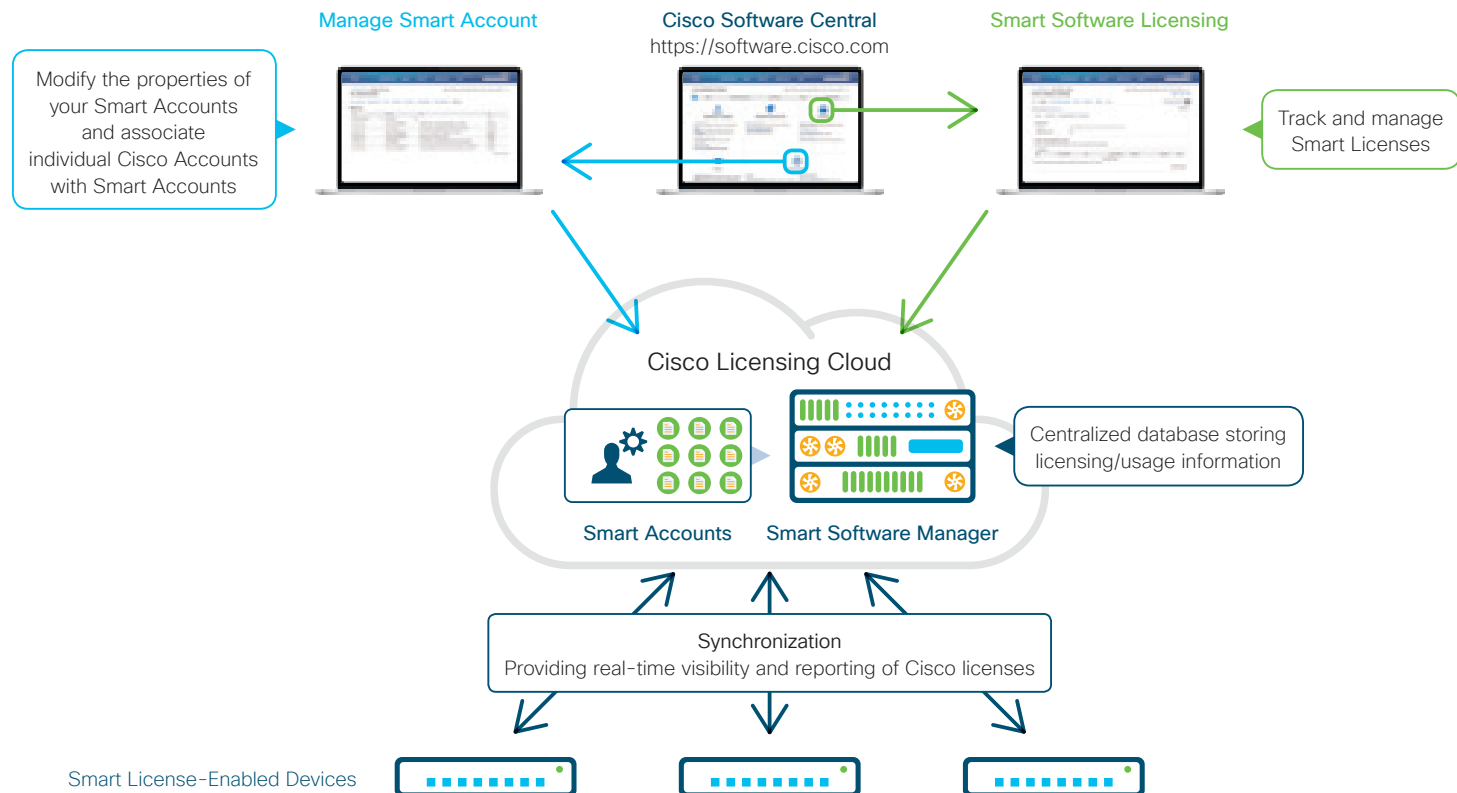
Manage Smart Account

Cisco Software Central
https://software.cisco.com

Smart Software Licensing

Modify the properties of your Smart Accounts and associate individual Cisco Accounts with Smart Accounts

Track and manage Smart Licenses

Cisco Licensing Cloud

Centralized database storing licensing/usage information

Smart Accounts

Smart Software Manager

Synchronization
Providing real-time visibility and reporting of Cisco licenses

Smart License-Enabled Devices